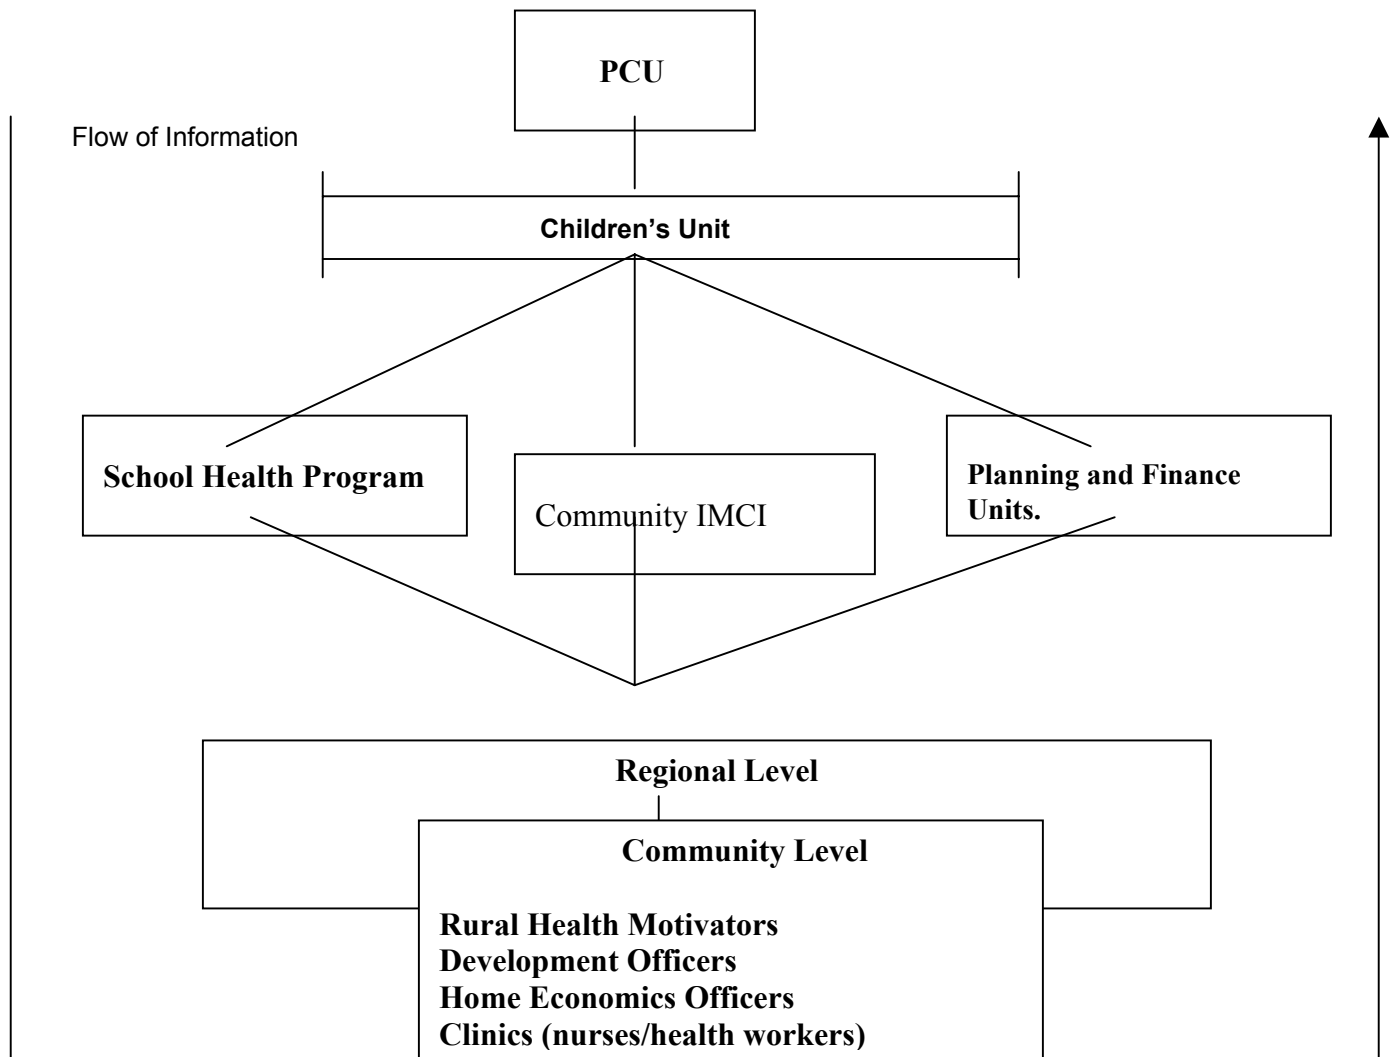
PCU

Flow of Information

Children's Unit

School Health Program

Community IMCI

Planning and Finance Units.

Regional Level

Community Level

Rural Health Motivators
Development Officers
Home Economics Officers
Clinics (nurses/health workers)